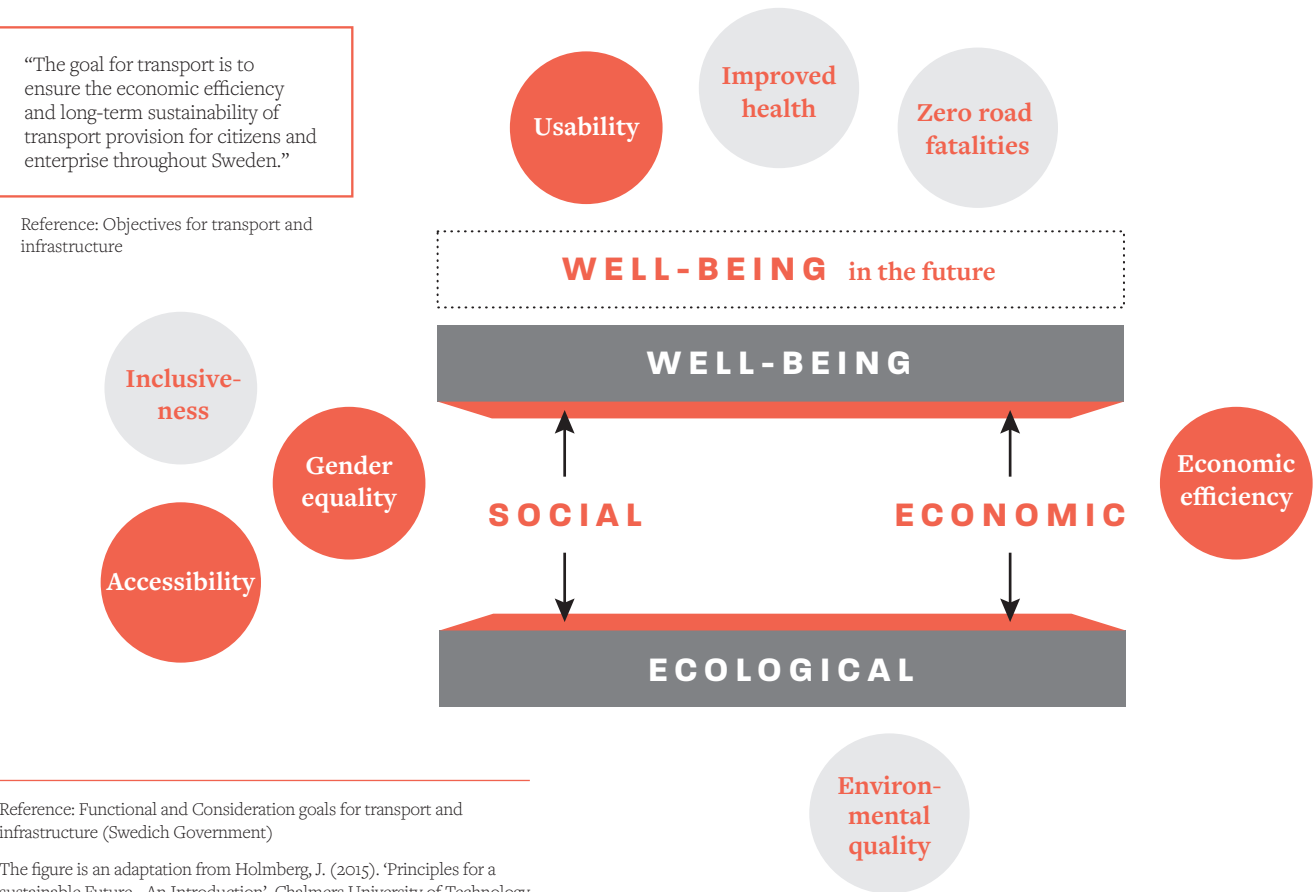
"The goal for transport is to ensure the economic efficiency and long-term sustainability of transport provision for citizens and enterprise throughout Sweden."

Reference: Objectives for transport and infrastructure

Usability

Improved health

Zero road fatalities

WELL-BEING in the future

WELL-BEING

Inclusiveness

Gender equality

Accessibility

SOCIAL

ECONOMIC

Economic efficiency

ECOLOGICAL

Environmental quality

Reference: Functional and Consideration goals for transport and infrastructure (Swedich Government)

The figure is an adaptation from Holmberg, J. (2015). 'Principles for a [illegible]